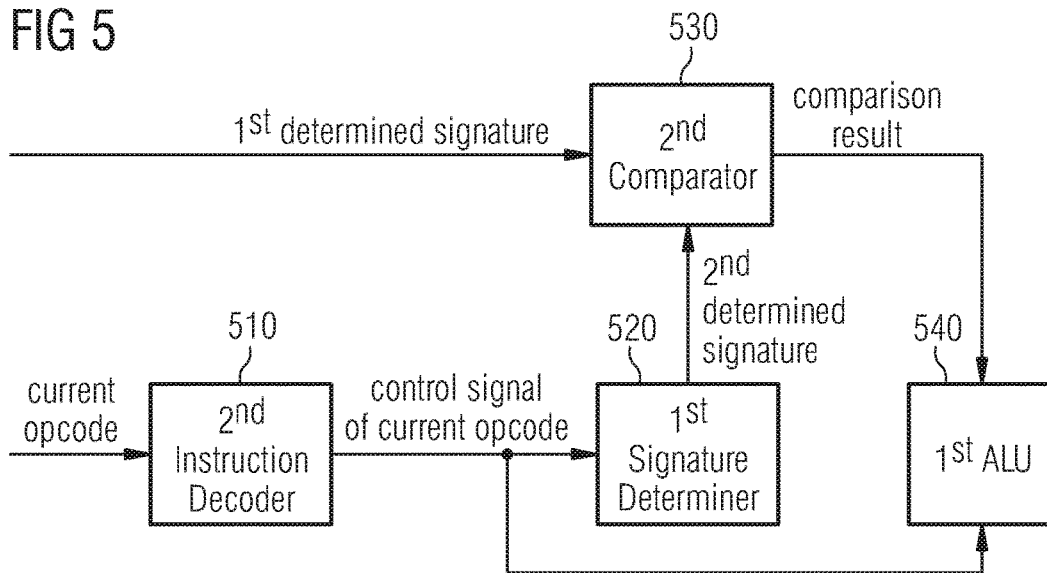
FIG 5

530

1$^{st}$ determined signature

2$^{nd}$ Comparator

comparison result

2$^{nd}$ determined signature

510

520

540

current opcode

2$^{nd}$ Instruction Decoder

control signal of current opcode

1$^{st}$ Signature Determiner

1$^{st}$ ALU